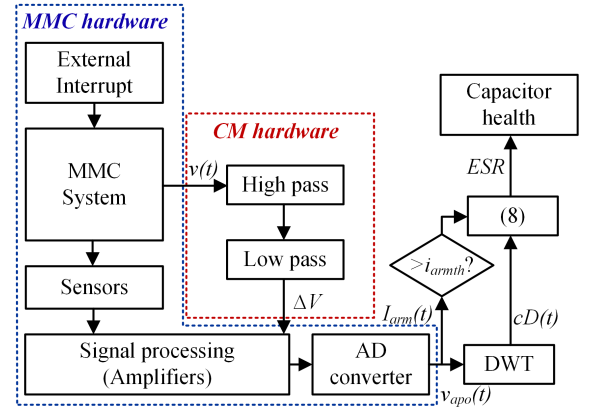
MMC hardware

External Interrupt

MMC System

$v(t)$

CM hardware

High pass

Low pass

$\Delta V$

Sensors

Signal processing (Amplifiers)

AD converter

$I_{arm}(t)$

$v_{apo}(t)$

$>i_{armth}?$

DWT

$cD(t)$

(8)

$ESR$

Capacitor health